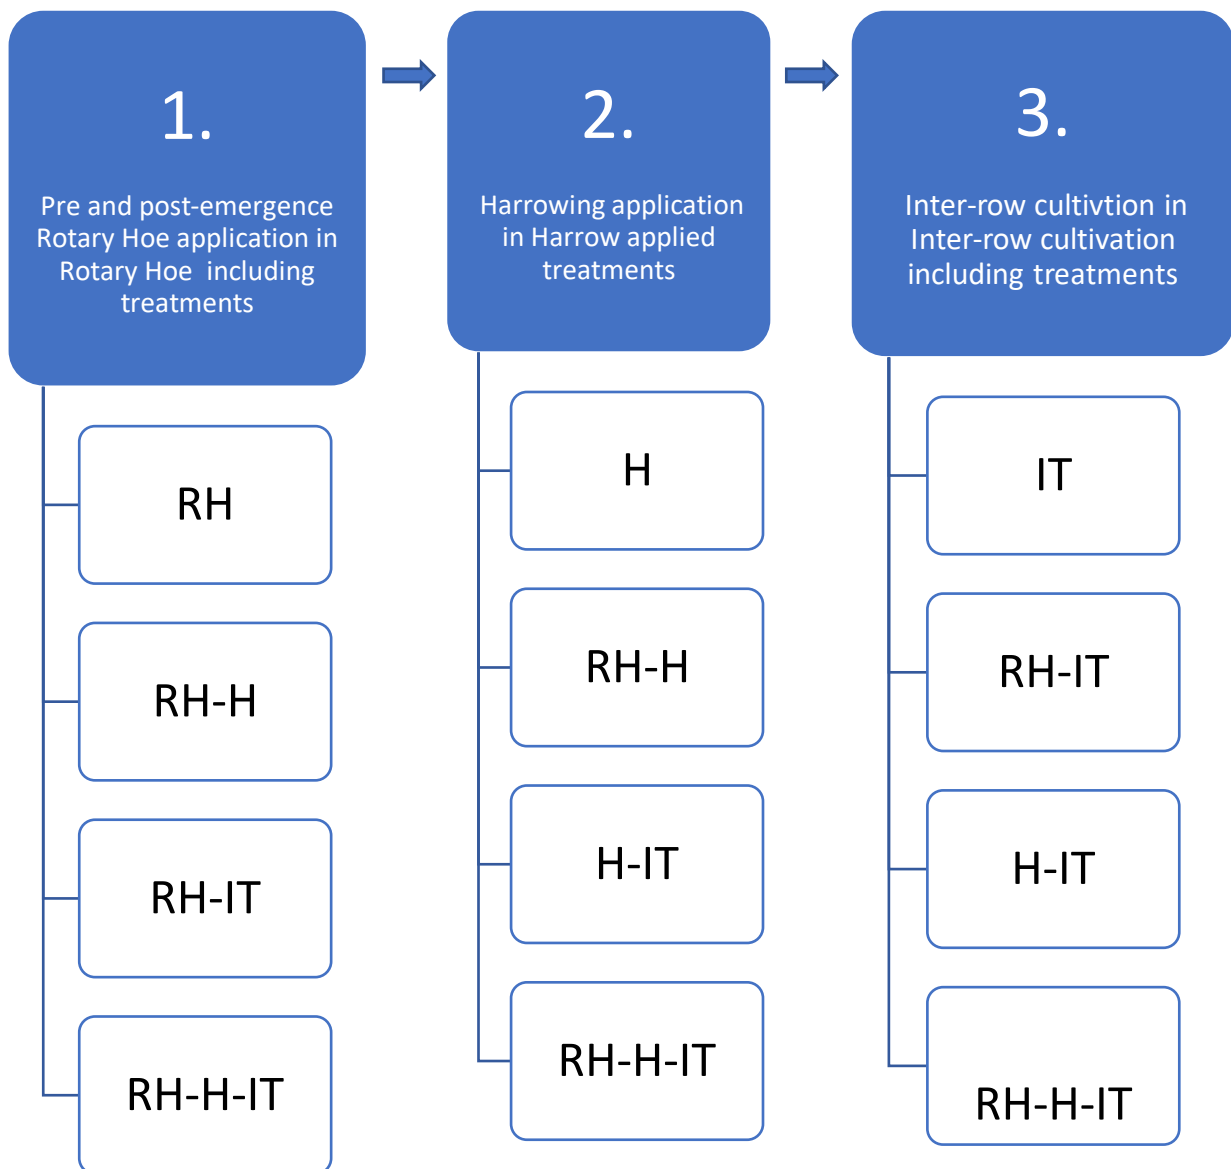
1.

Pre and post-emergence Rotary Hoe application in Rotary Hoe including treatments

RH

RH-H

RH-IT

RH-H-IT

2.

Harrowing application in Harrow applied treatments

H

RH-H

H-IT

RH-H-IT

3.

Inter-row cultivtion in Inter-row cultivation including treatments

IT

RH-IT

H-IT

RH-H-IT